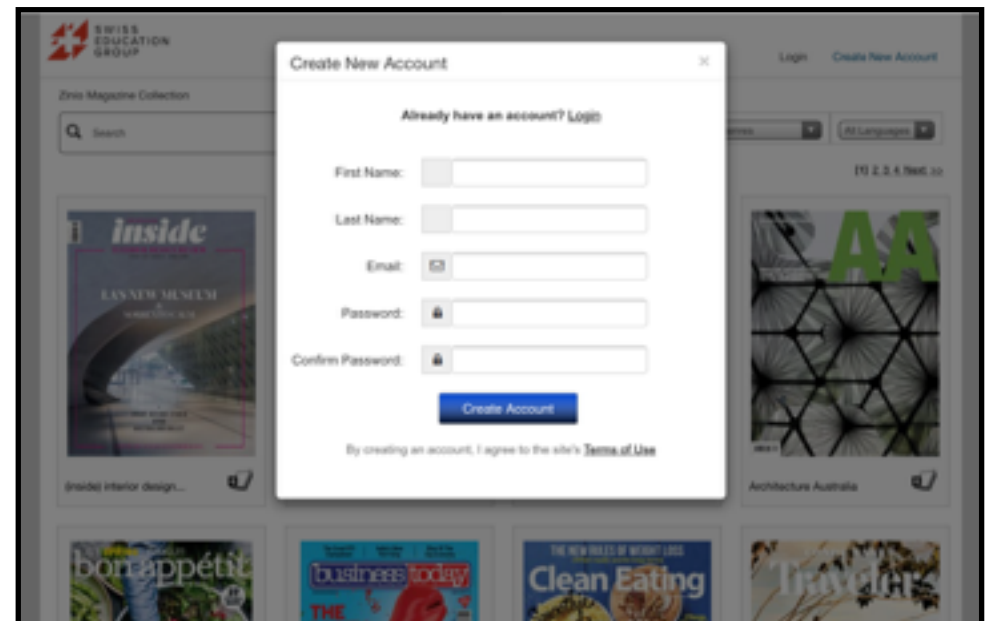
SWISS EDUCATION GROUP

Login Create New Account

Zinio Magazine Collection

Search

All Languages

[1] 2 3 4 Next >>

inside

LAS NEW MUSEUM

(inside) interior design...

AA

Architecture Australia

bon appétit

business today

THE

THE NEW RULES OF WEIGHT LOSS

Clean Eating

Traveler

Create New Account

×

Already have an account? Login

First Name:

Last Name:

Email:

Password:

Confirm Password:

Create Account

By creating an account, I agree to the site's Terms of Use